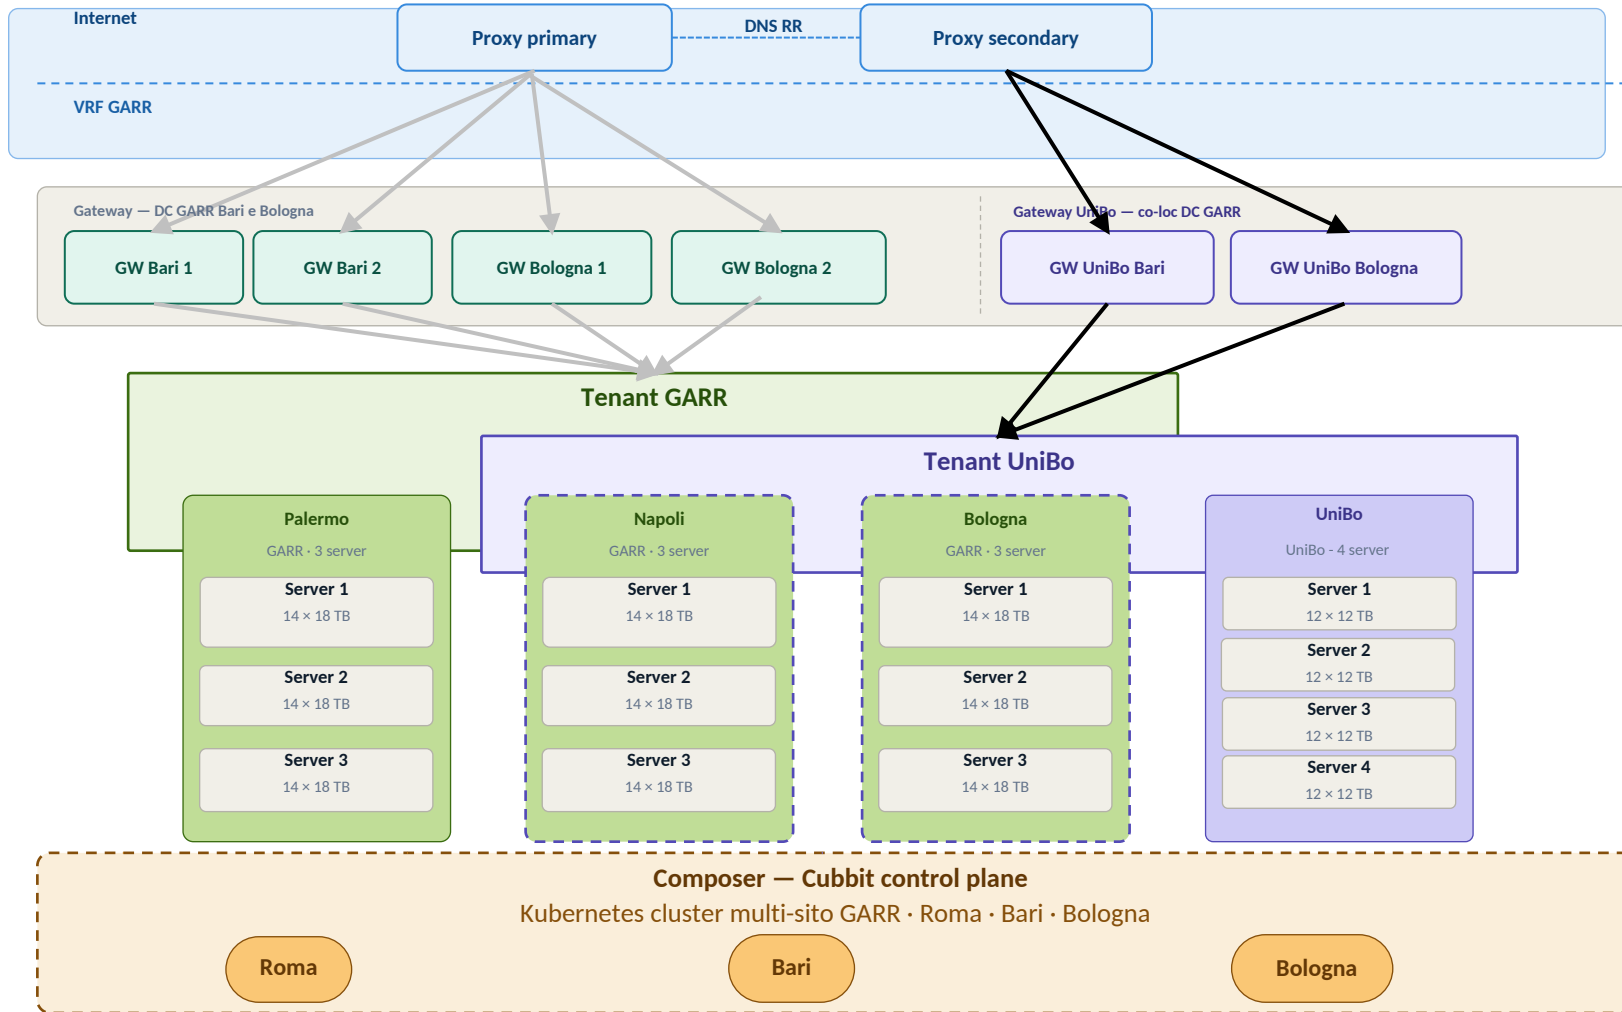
Internet

Proxy primary

DNS RR

Proxy secondary

VRF GARR

Gateway — DC GARR Bari e Bologna

GW Bari 1

GW Bari 2

GW Bologna 1

GW Bologna 2

Gateway UniBo — co-loc DC GARR

GW UniBo Bari

GW UniBo Bologna

Tenant GARR

Tenant UniBo

Palermo
GARR · 3 server
Server 1
14 × 18 TB
Server 2
14 × 18 TB
Server 3
14 × 18 TB

Napoli
GARR · 3 server
Server 1
14 × 18 TB
Server 2
14 × 18 TB
Server 3
14 × 18 TB

Bologna
GARR · 3 server
Server 1
14 × 18 TB
Server 2
14 × 18 TB
Server 3
14 × 18 TB

UniBo
UniBo - 4 server
Server 1
12 × 12 TB
Server 2
12 × 12 TB
Server 3
12 × 12 TB
Server 4
12 × 12 TB

Composer — Cubbit control plane
Kubernetes cluster multi-sito GARR · Roma · Bari · Bologna

Roma

Bari

Bologna